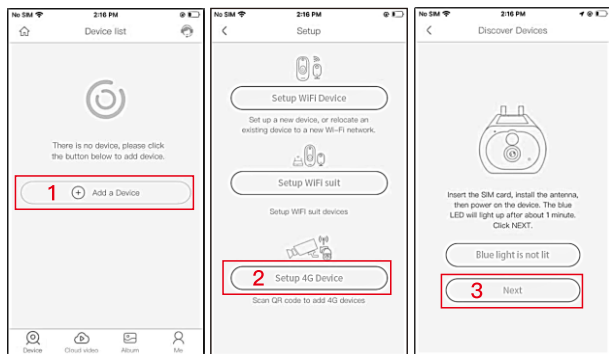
No SIM 2:16 PM

Device list

There is no device, please click the button below to add device.

1 Add a Device

Device Cloud video Album Me

No SIM 2:16 PM

Setup

Setup WiFi Device

Set up a new device, or relocate an existing device to a new Wi-Fi network.

Setup WiFi suit

Setup WIFI suit devices

2 Setup 4G Device

Scan QR code to add 4G devices

No SIM 2:16 PM

Discover Devices

Insert the SIM card, install the antenna, then power on the device. The blue LED will light up after about 1 minute. Click NEXT.

Blue light is not lit

3 Next